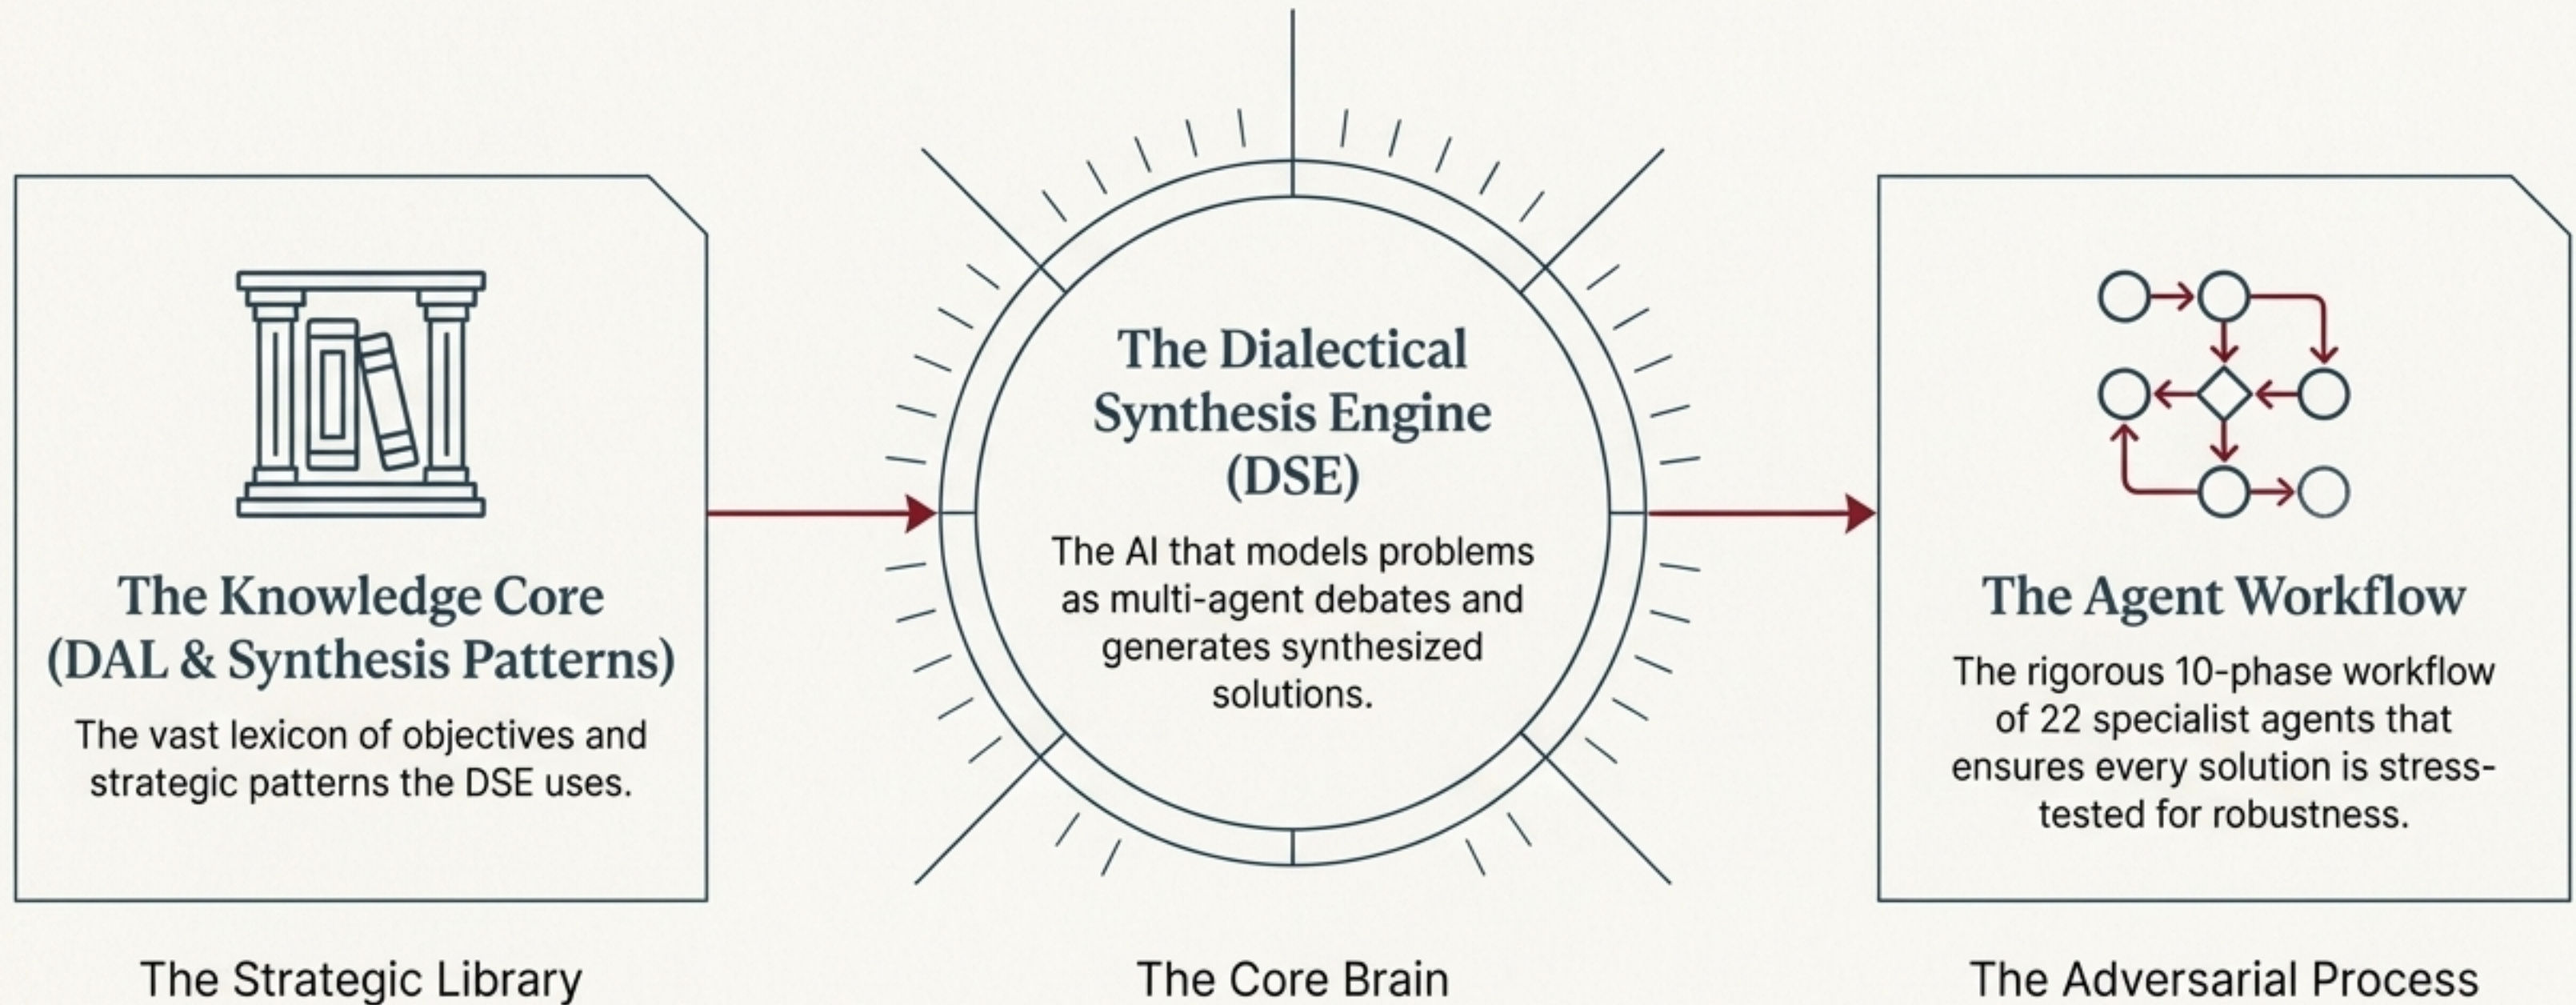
The Knowledge Core (DAL & Synthesis Patterns)

The vast lexicon of objectives and strategic patterns the DSE uses.

The Dialectical Synthesis Engine (DSE)

The AI that models problems as multi-agent debates and generates synthesized solutions.

The Agent Workflow

The rigorous 10-phase workflow of 22 specialist agents that ensures every solution is stress-tested for robustness.

The Strategic Library

The Core Brain

The Adversarial Process